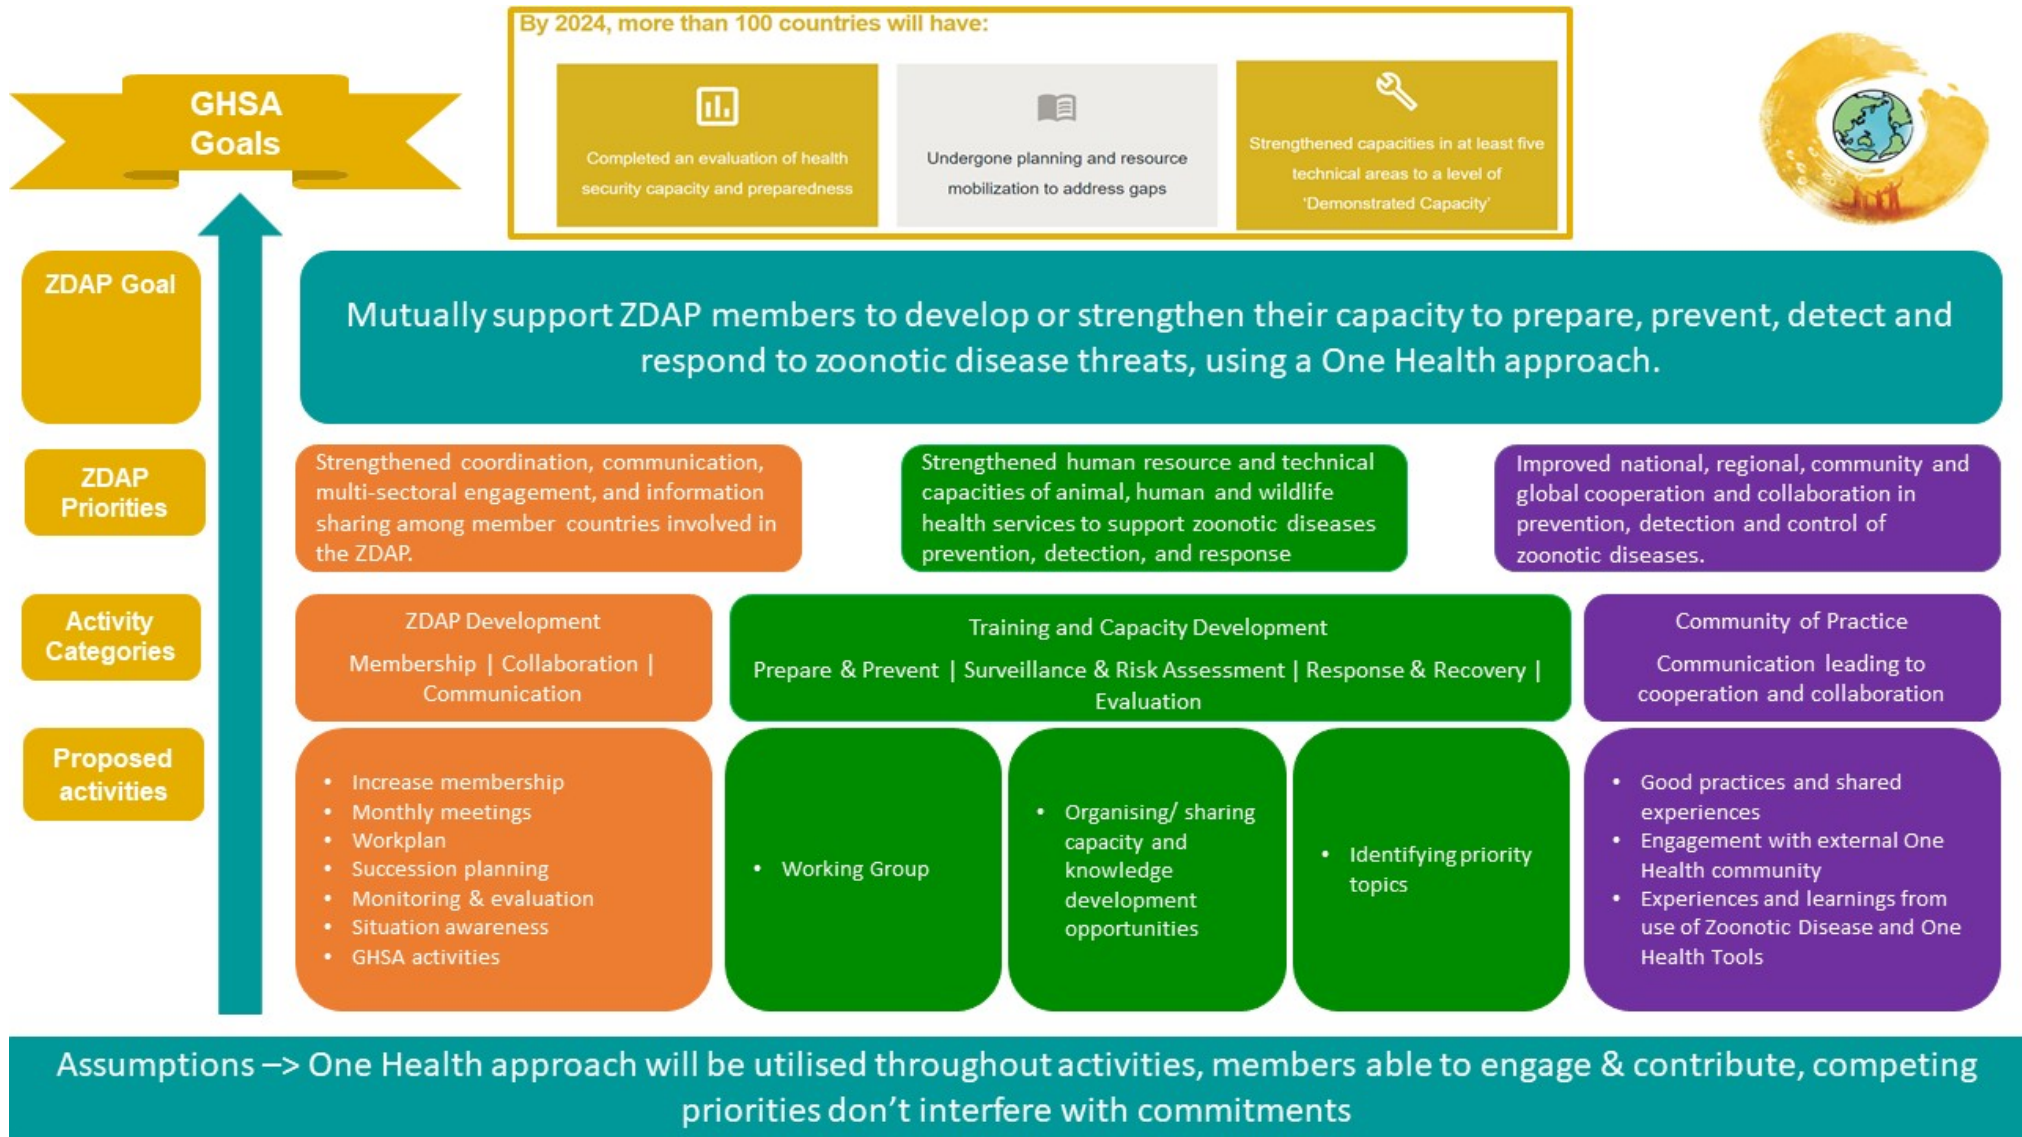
GHSA Goals

By 2024, more than 100 countries will have:

Completed an evaluation of health security capacity and preparedness

Undergone planning and resource mobilization to address gaps

Strengthened capacities in at least five technical areas to a level of 'Demonstrated Capacity'

ZDAP Goal

Mutually support ZDAP members to develop or strengthen their capacity to prepare, prevent, detect and respond to zoonotic disease threats, using a One Health approach.

ZDAP Priorities

Strengthened coordination, communication, multi-sectoral engagement, and information sharing among member countries involved in the ZDAP.

Strengthened human resource and technical capacities of animal, human and wildlife health services to support zoonotic diseases prevention, detection, and response

Improved national, regional, community and global cooperation and collaboration in prevention, detection and control of zoonotic diseases.

Activity Categories

ZDAP Development
Membership | Collaboration | Communication

Training and Capacity Development
Prepare & Prevent | Surveillance & Risk Assessment | Response & Recovery | Evaluation

Community of Practice
Communication leading to cooperation and collaboration

Proposed activities

- Increase membership
- Monthly meetings
- Workplan
- Succession planning
- Monitoring & evaluation
- Situation awareness
- GHSA activities

- Working Group

- Organising/ sharing capacity and knowledge development opportunities

- Identifying priority topics

- Good practices and shared experiences
- Engagement with external One Health community
- Experiences and learnings from use of Zoonotic Disease and One Health Tools

Assumptions –> One Health approach will be utilised throughout activities, members able to engage & contribute, competing priorities don't interfere with commitments